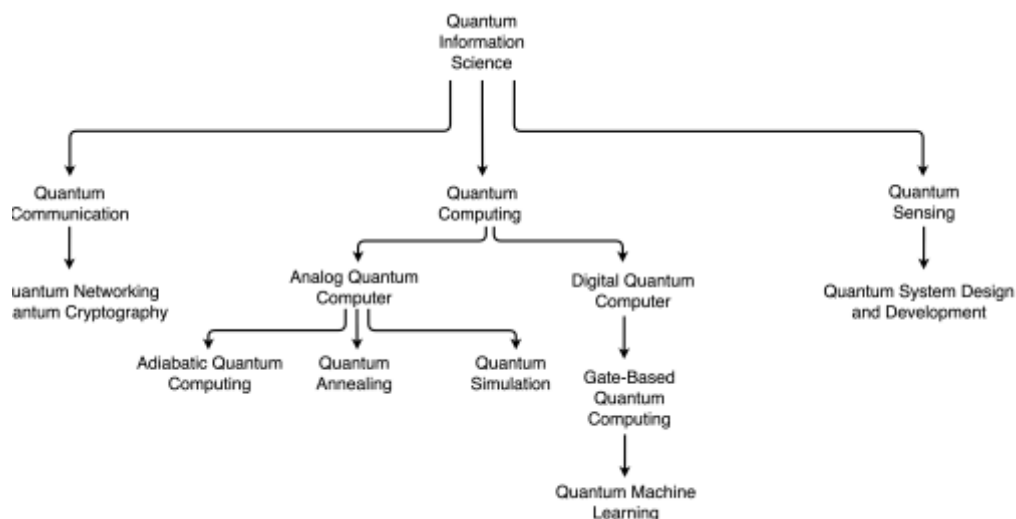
Quantum Information Science

Quantum Communication

uantum Networking
antum Cryptography

Quantum Computing

Analog Quantum Computer

Adiabatic Quantum Computing

Quantum Annealing

Quantum Simulation

Digital Quantum Computer

Gate-Based Quantum Computing

Quantum Machine Learning

Quantum Sensing

Quantum System Design and Development